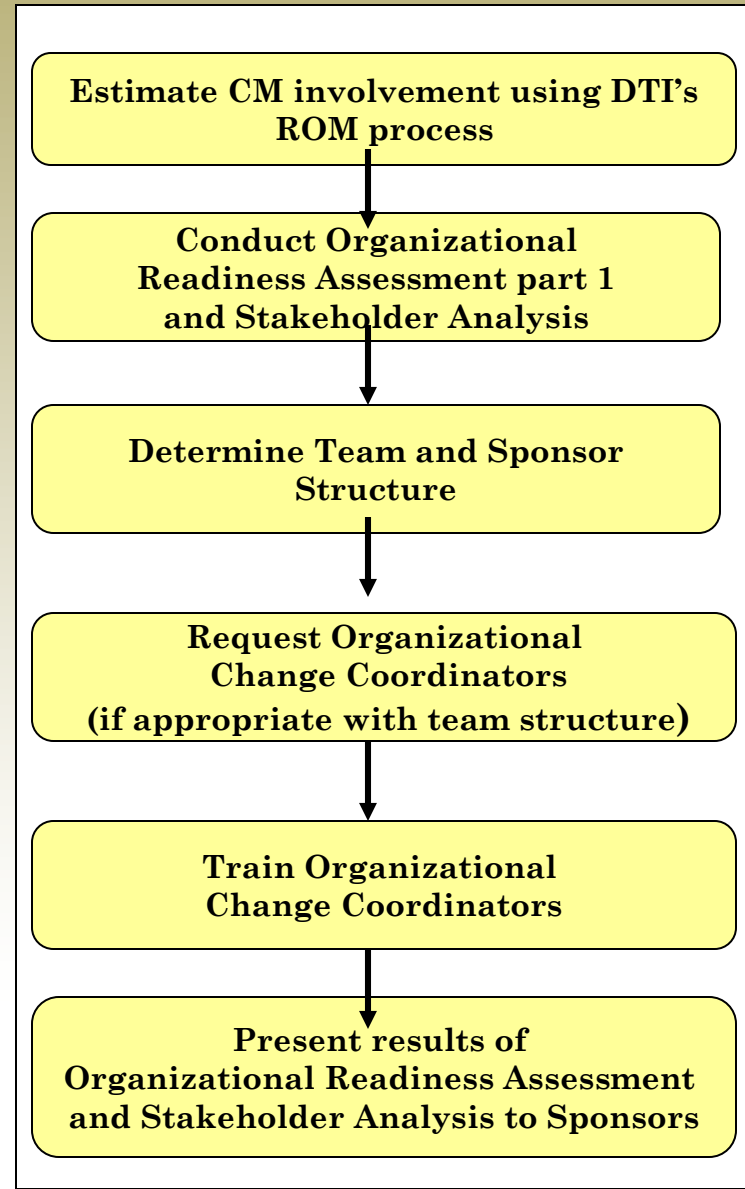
Estimate CM involvement using DTI's ROM process

Conduct Organizational Readiness Assessment part 1 and Stakeholder Analysis

Determine Team and Sponsor Structure

Request Organizational Change Coordinators (if appropriate with team structure)

Train Organizational Change Coordinators

Present results of Organizational Readiness Assessment and Stakeholder Analysis to Sponsors